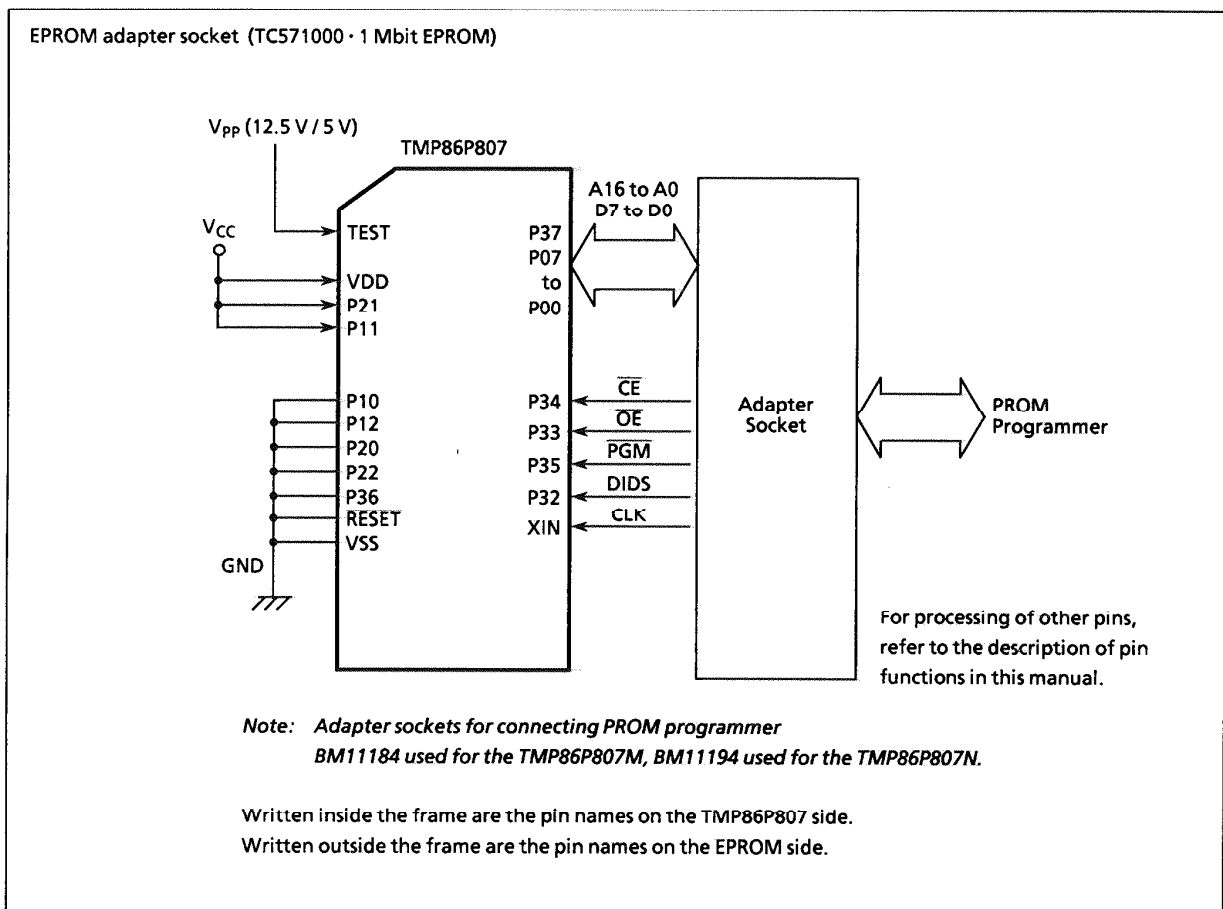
EPROM adapter socket (TC571000 · 1 Mbit EPROM)

$V_{PP}$ (12.5 V / 5 V)

TMP86P807

$V_{CC}$

TEST

VDD

P21

P11

P10

P12

P20

P22

P36

$\overline{RESET}$

VSS

GND

A16 to A0
D7 to D0

P37
P07
to
P00

P34

P33

P35

P32

XIN

$\overline{CE}$

$\overline{OE}$

$\overline{PGM}$

DIDS

CLK

Adapter Socket

PROM Programmer

For processing of other pins, refer to the description of pin functions in this manual.

Note: Adapter sockets for connecting PROM programmer BM11184 used for the TMP86P807M, BM11194 used for the TMP86P807N.

Written inside the frame are the pin names on the TMP86P807 side.
Written outside the frame are the pin names on the EPROM side.